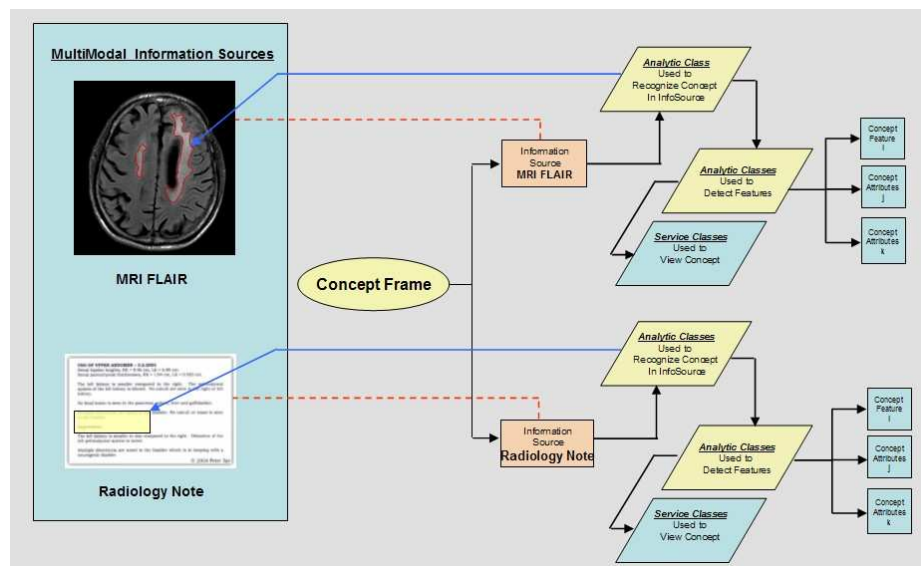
MultiModal Information Sources

MRI FLAIR

Radiology Note

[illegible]

Concept Frame

Information Source MRI FLAIR

Information Source Radiology Note

Analytic Class Used to Recognize Concept In InfoSource

Analytic Classes Used to Detect Features

Service Classes Used to View Concept

Concept Feature i

Concept Attributes j

Concept Attributes k

Analytic Classes Used to Recognize Concept In InfoSource

Analytic Classes Used to Detect Features

Service Classes Used to View Concept

Concept Feature i

Concept Attributes j

Concept Attributes k